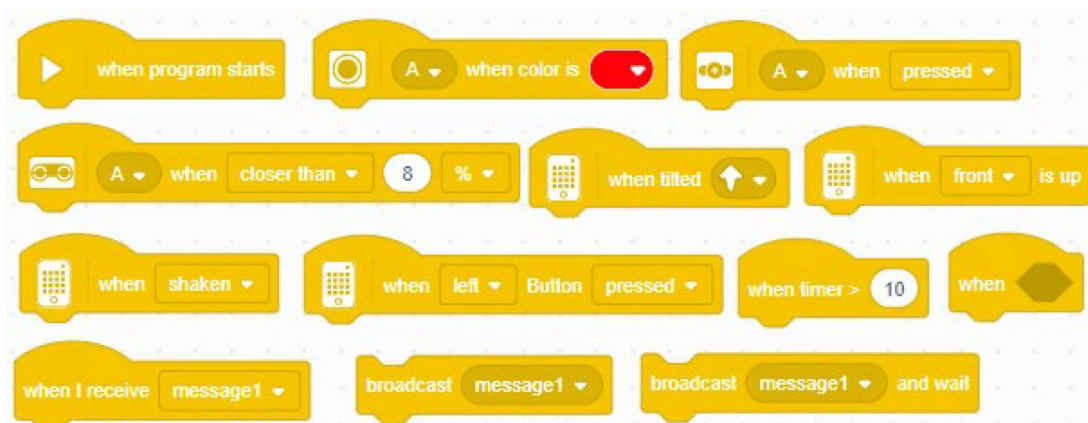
when program starts

A when color is

A when pressed

A when closer than 8 %

when tilted

when front is up

when shaken

when left Button pressed

when timer > 10

when

when I receive message1

broadcast message1

broadcast message1 and wait